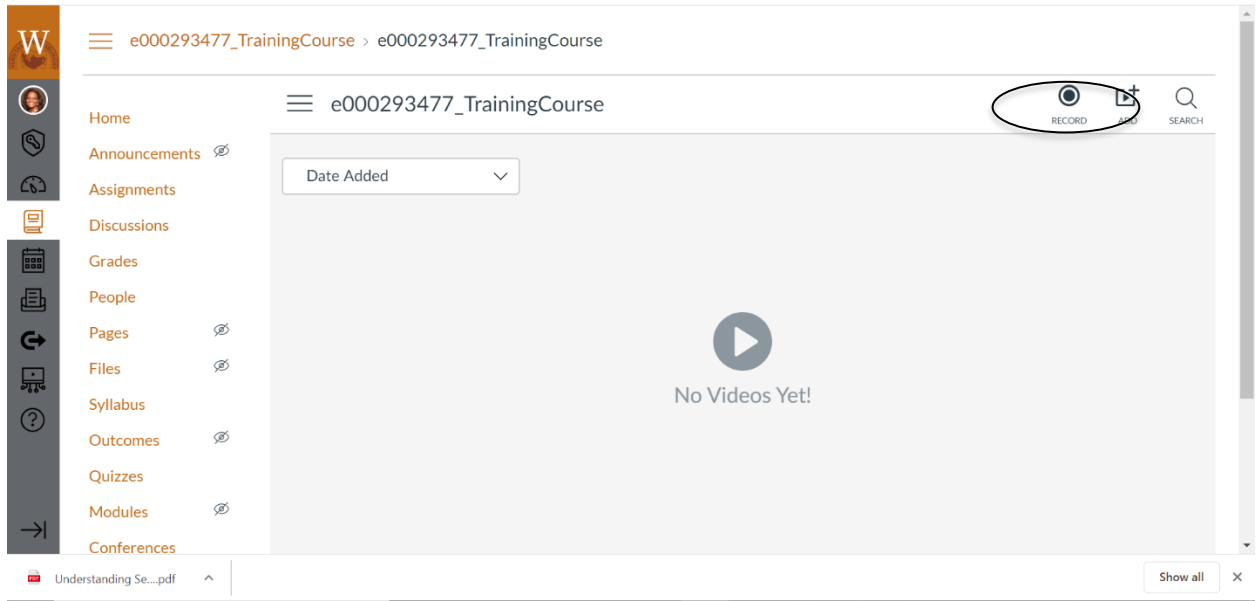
W

e000293477_TrainingCourse > e000293477_TrainingCourse

Home
Announcements
Assignments
Discussions
Grades
People
Pages
Files
Syllabus
Outcomes
Quizzes
Modules
Conferences

e000293477_TrainingCourse

RECORD ADD SEARCH

Date Added

No Videos Yet!

Understanding Se....pdf

Show all